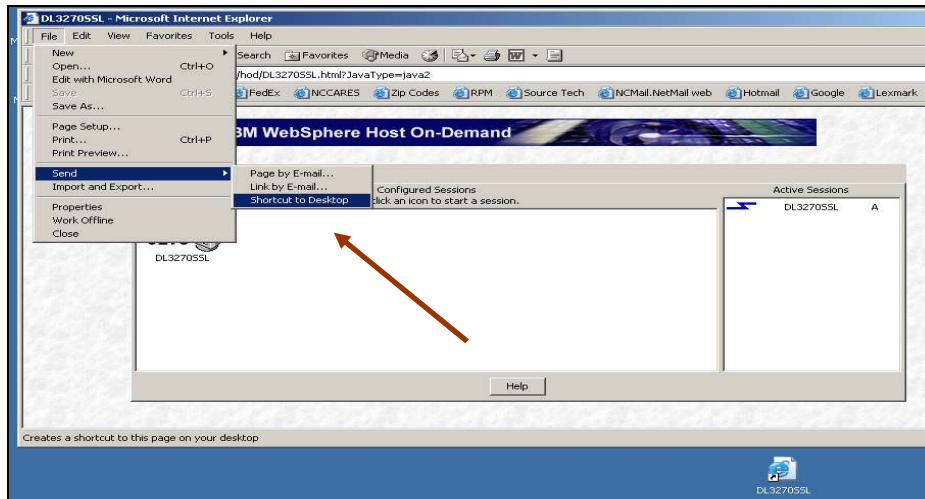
DL3270SSL - Microsoft Internet Explorer

File Edit View Favorites Tools Help

New
Open... Ctrl+O
Edit with Microsoft Word
Save Ctrl+S
Save As...
Page Setup...
Print... Ctrl+P
Print Preview...
Send
Import and Export...
Properties
Work Offline
Close

Page by E-mail...
Link by E-mail...
Shortcut to Desktop

Search Favorites Media

/hod/DL3270SSL.html?JavaType=java2

FedEx NCCARES Zip Codes RPM Source Tech NCMail.NetMail web Hotmail Google Lexmark

BM WebSphere Host On-Demand

Configured Sessions
lick an icon to start a session.

DL3270SSL

Active Sessions
DL3270SSL A

Help

Creates a shortcut to this page on your desktop

DL3270SSL